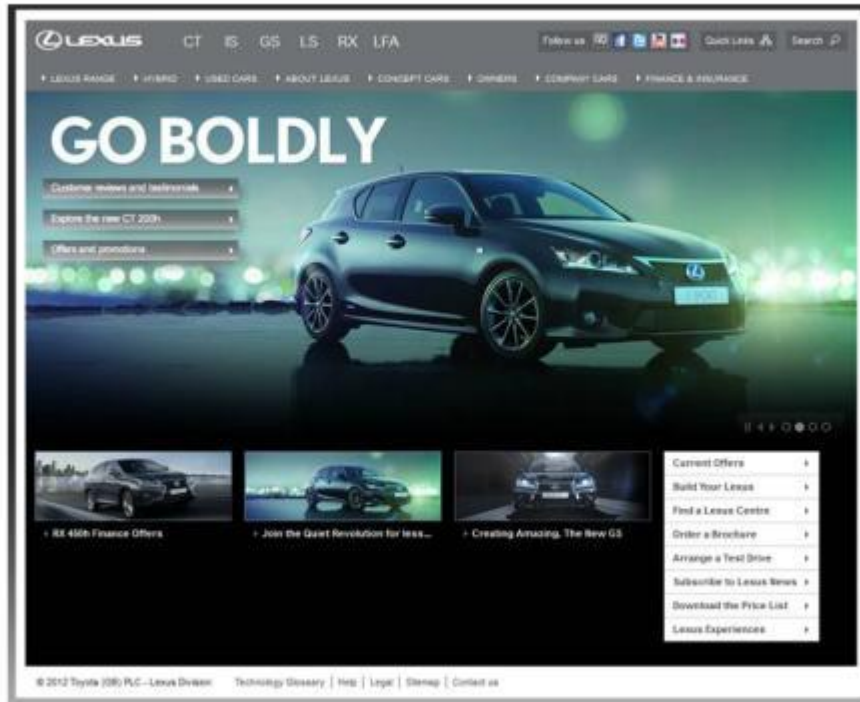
LEXUS CT IS GS LS RX LFA

Follow us Quick Links Search

LEXUS RANGE HYBRID USED CARS ABOUT LEXUS CONCEPT CARS OWNERS COMPANY CARS FINANCE & INSURANCE

GO BOLDLY

Customer reviews and testimonials

Explore the new CT 200h

Offers and promotions

RX 450h Finance Offers

Join the Quiet Revolution for less...

Creating Amazing. The New GS

Current Offers

Build Your Lexus

Find a Lexus Centre

Order a Brochure

Arrange a Test Drive

Subscribe to Lexus News

Download the Price List

Lexus Experiences

© 2012 Toyota (GB) PLC - Lexus Division Technology Glossary | Help | Legal | Sitemap | Contact us